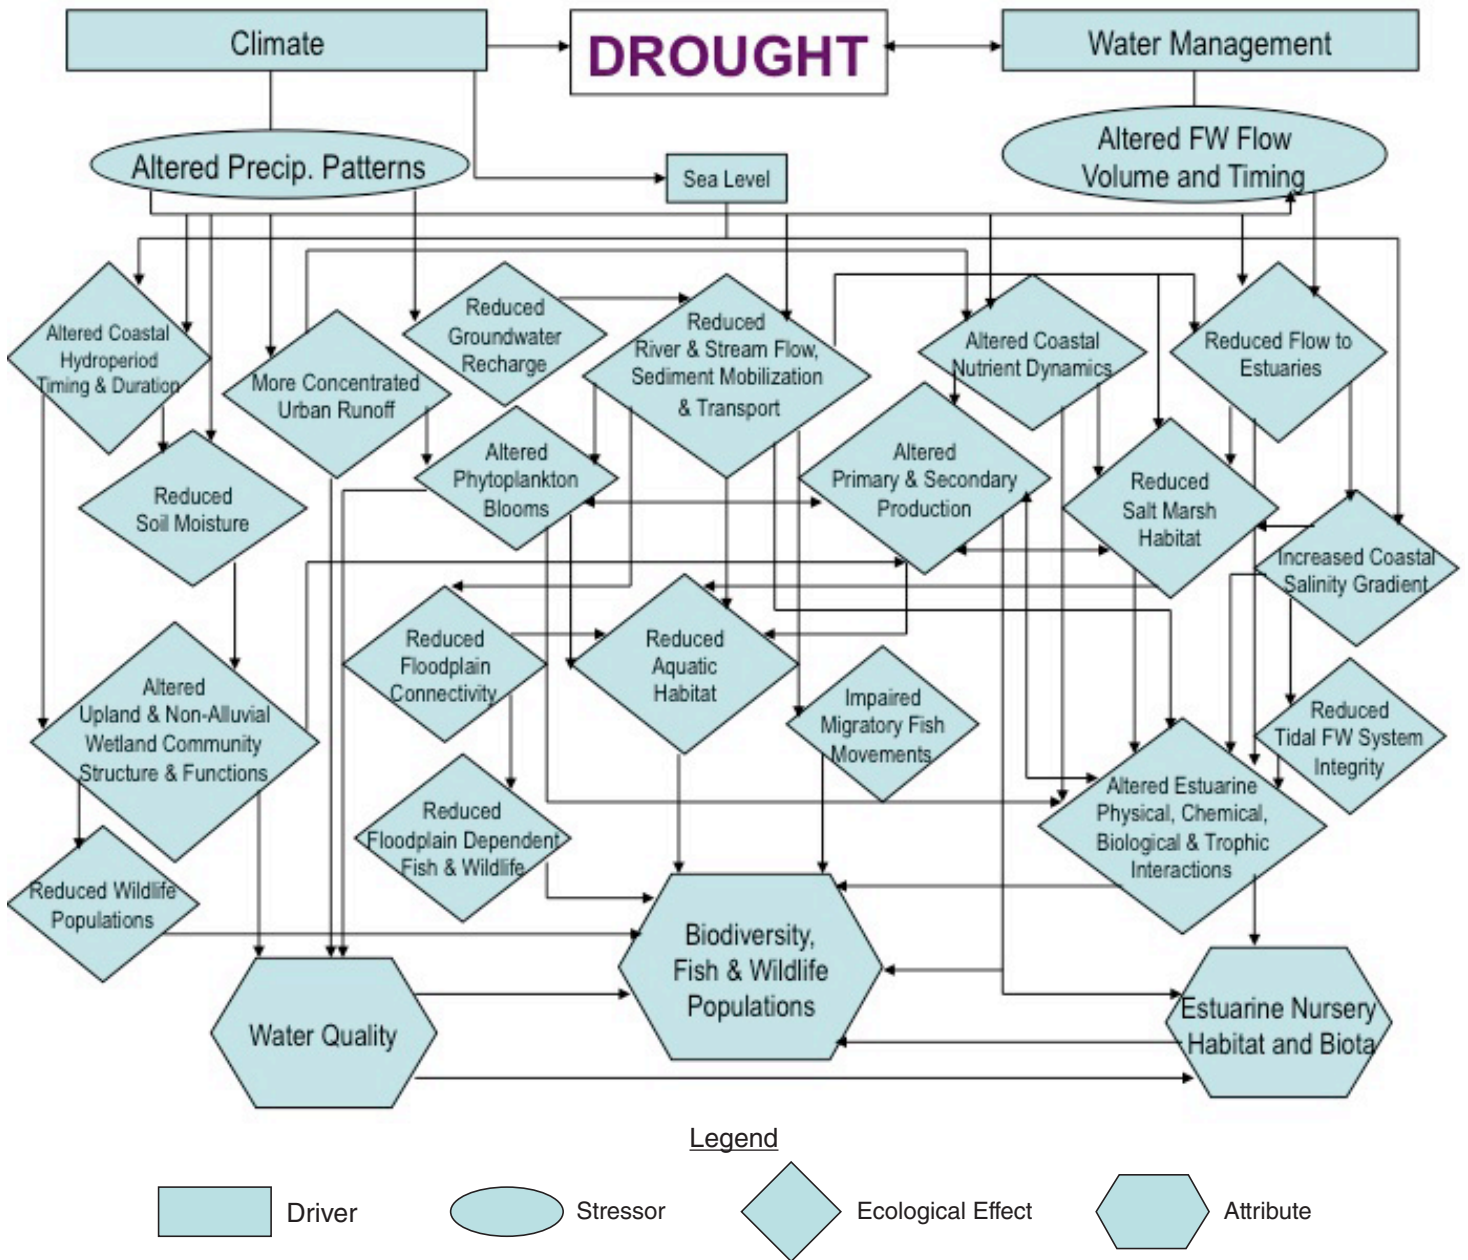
Climate

DROUGHT

Water Management

Altered Precip. Patterns

Sea Level

Altered FW Flow Volume and Timing

Altered Coastal Hydroperiod Timing & Duration

More Concentrated Urban Runoff

Reduced Groundwater Recharge

Reduced River & Stream Flow, Sediment Mobilization & Transport

Altered Coastal Nutrient Dynamics

Reduced Flow to Estuaries

Reduced Soil Moisture

Altered Phytoplankton Blooms

Altered Primary & Secondary Production

Reduced Salt Marsh Habitat

Increased Coastal Salinity Gradient

Reduced Floodplain Connectivity

Reduced Aquatic Habitat

Altered Upland & Non-Alluvial Wetland Community Structure & Functions

Impaired Migratory Fish Movements

Reduced Tidal FW System Integrity

Altered Estuarine Physical, Chemical, Biological & Trophic Interactions

Reduced Floodplain Dependent Fish & Wildlife

Reduced Wildlife Populations

Biodiversity, Fish & Wildlife Populations

Water Quality

Estuarine Nursery Habitat and Biota

Legend

Driver

Stressor

Ecological Effect

Attribute